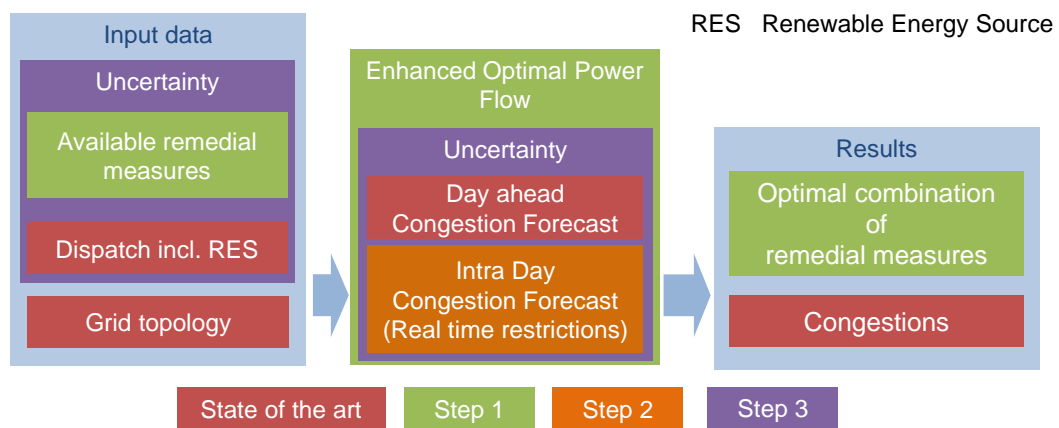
Input data

Uncertainty

Available remedial measures

Dispatch incl. RES

Grid topology

RES Renewable Energy Source

Enhanced Optimal Power Flow

Uncertainty

Day ahead Congestion Forecast

Intra Day Congestion Forecast (Real time restrictions)

Results

Optimal combination of remedial measures

Congestions

State of the art

Step 1

Step 2

Step 3